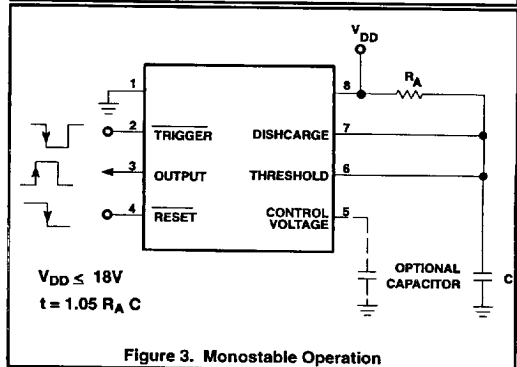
$V_{DD}$

$R_A$

1

2 $\overline{TRIGGER}$

3 OUTPUT

4 $\overline{RESET}$

8

7 DISHCARGE

6 THRESHOLD

5 CONTROL VOLTAGE

OPTIONAL CAPACITOR

C

$V_{DD} \leq 18V$

$t = 1.05\ R_A\ C$

Figure 3. Monostable Operation